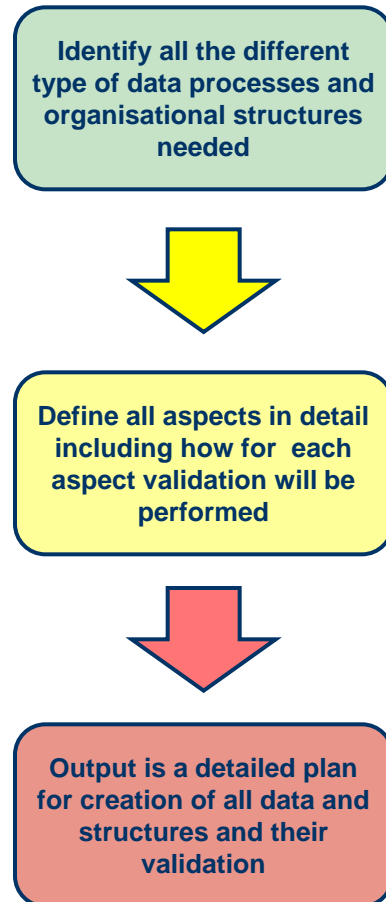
Identify all the different type of data processes and organisational structures needed

Define all aspects in detail including how for each aspect validation will be performed

Output is a detailed plan for creation of all data and structures and their validation